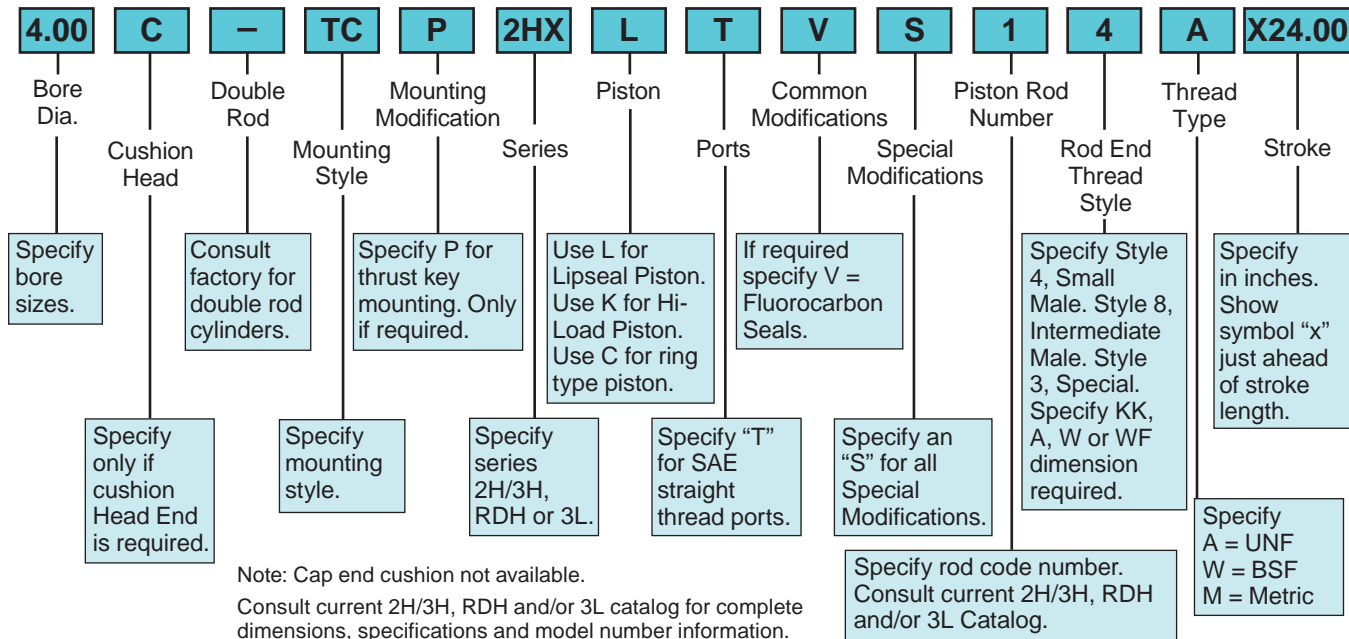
| 4.00 | C | – | TC | P | 2HX | L | T | V | S | 1 | 4 | A | X24.00 |
|---|---|---|---|---|---|---|---|---|---|---|---|---|---|

Bore Dia.

Cushion Head

Double Rod

Mounting Style

Mounting Modification

Series

Piston

Ports

Common Modifications

Special Modifications

Piston Rod Number

Rod End Thread Style

Thread Type

Stroke

Specify bore sizes.

Consult factory for double rod cylinders.

Specify P for thrust key mounting. Only if required.

Use L for Lipseal Piston. Use K for Hi-Load Piston. Use C for ring type piston.

If required specify V = Fluorocarbon Seals.

Specify Style 4, Small Male. Style 8, Intermediate Male. Style 3, Special. Specify KK, A, W or WF dimension required.

Specify in inches. Show symbol "x" just ahead of stroke length.

Specify only if cushion Head End is required.

Specify mounting style.

Specify series 2H/3H, RDH or 3L.

Specify "T" for SAE straight thread ports.

Specify an "S" for all Special Modifications.

Specify A = UNF W = BSF M = Metric

Specify rod code number. Consult current 2H/3H, RDH and/or 3L Catalog.

Note: Cap end cushion not available.

Consult current 2H/3H, RDH and/or 3L catalog for complete dimensions, specifications and model number information.